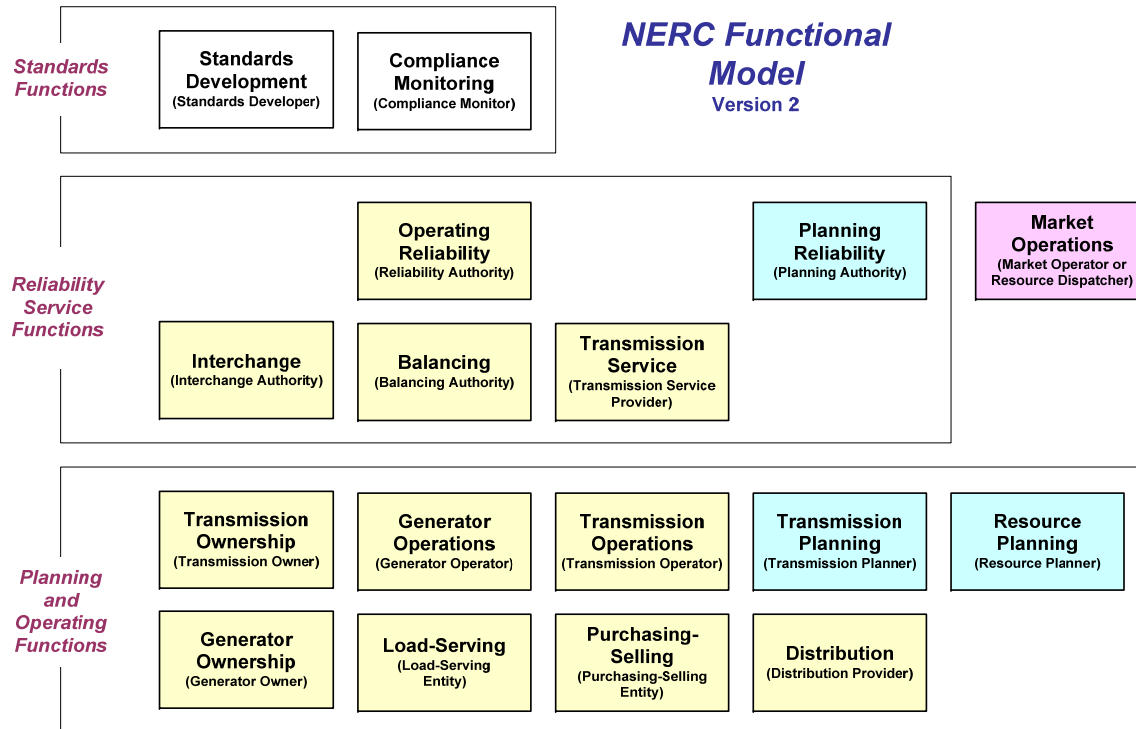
NERC Functional Model
Version 2

Standards Functions

Standards Development
(Standards Developer)

Compliance Monitoring
(Compliance Monitor)

Reliability Service Functions

Operating Reliability
(Reliability Authority)

Planning Reliability
(Planning Authority)

Market Operations
(Market Operator or Resource Dispatcher)

Interchange
(Interchange Authority)

Balancing
(Balancing Authority)

Transmission Service
(Transmission Service Provider)

Planning and Operating Functions

Transmission Ownership
(Transmission Owner)

Generator Operations
(Generator Operator)

Transmission Operations
(Transmission Operator)

Transmission Planning
(Transmission Planner)

Resource Planning
(Resource Planner)

Generator Ownership
(Generator Owner)

Load-Serving
(Load-Serving Entity)

Purchasing-Selling
(Purchasing-Selling Entity)

Distribution
(Distribution Provider)